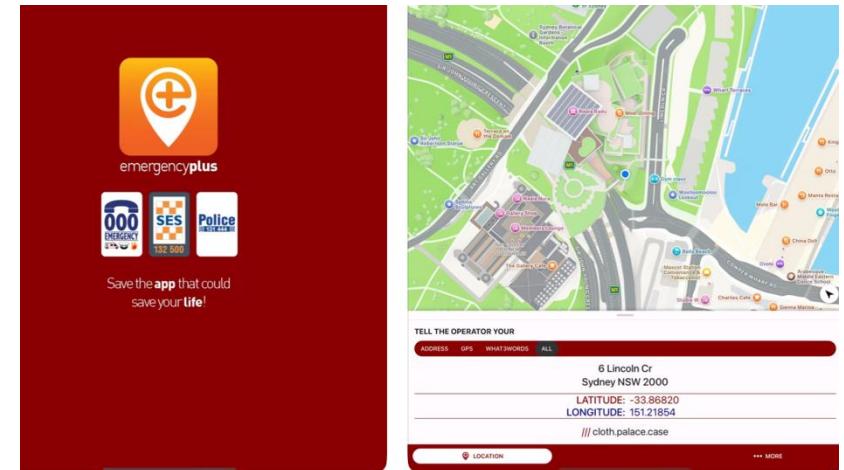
emergencyplus

000 EMERGENCY

SES 132 500

Police 131 444

Save the app that could save your life!

Sydney Botanical Gardens Information Room

Wharf Terraces

Cafe Sydney

Sir John Robertson Statue

Terrace on the Domain

Woolloomooloo Lookout

Gallery Shop

Members Lounge

The Gallery Cafe

Bella Beach

Charles Cafe

China Doll

Manta Restaurant

Otto

Kingsleys

Sienna Marina

TELL THE OPERATOR YOUR

ADDRESS GPS WHAT3WORDS ALL

6 Lincoln Cr
Sydney NSW 2000

LATITUDE: -33.86820
LONGITUDE: 151.21854

/// cloth.palace.case

LOCATION

••• MORE